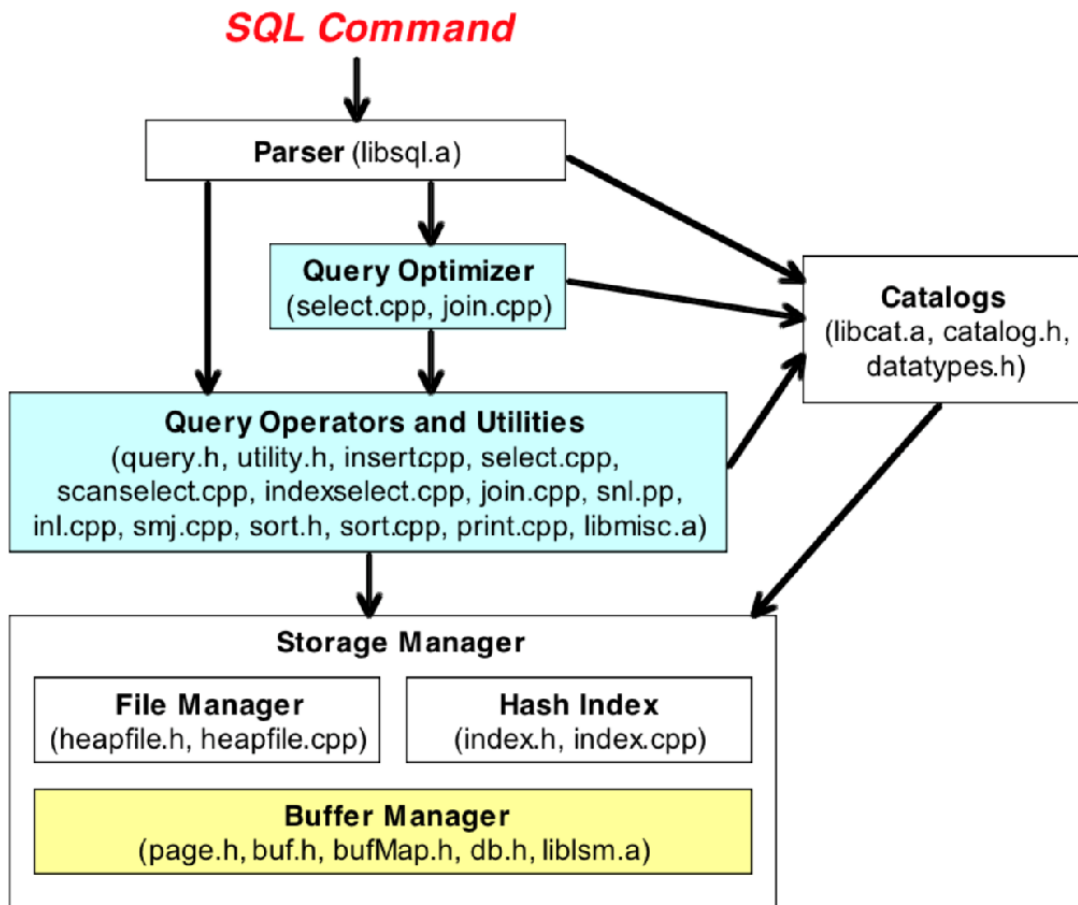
SQL Command

Parser (libsql.a)

Query Optimizer
(select.cpp, join.cpp)

Catalogs
(libcat.a, catalog.h, datatypes.h)

Query Operators and Utilities
(query.h, utility.h, insertcpp, select.cpp, scanselect.cpp, indexselect.cpp, join.cpp, snl.pp, inl.cpp, smj.cpp, sort.h, sort.cpp, print.cpp, libmisc.a)

Storage Manager

File Manager
(heapfile.h, heapfile.cpp)

Hash Index
(index.h, index.cpp)

Buffer Manager
(page.h, buf.h, bufMap.h, db.h, liblsm.a)